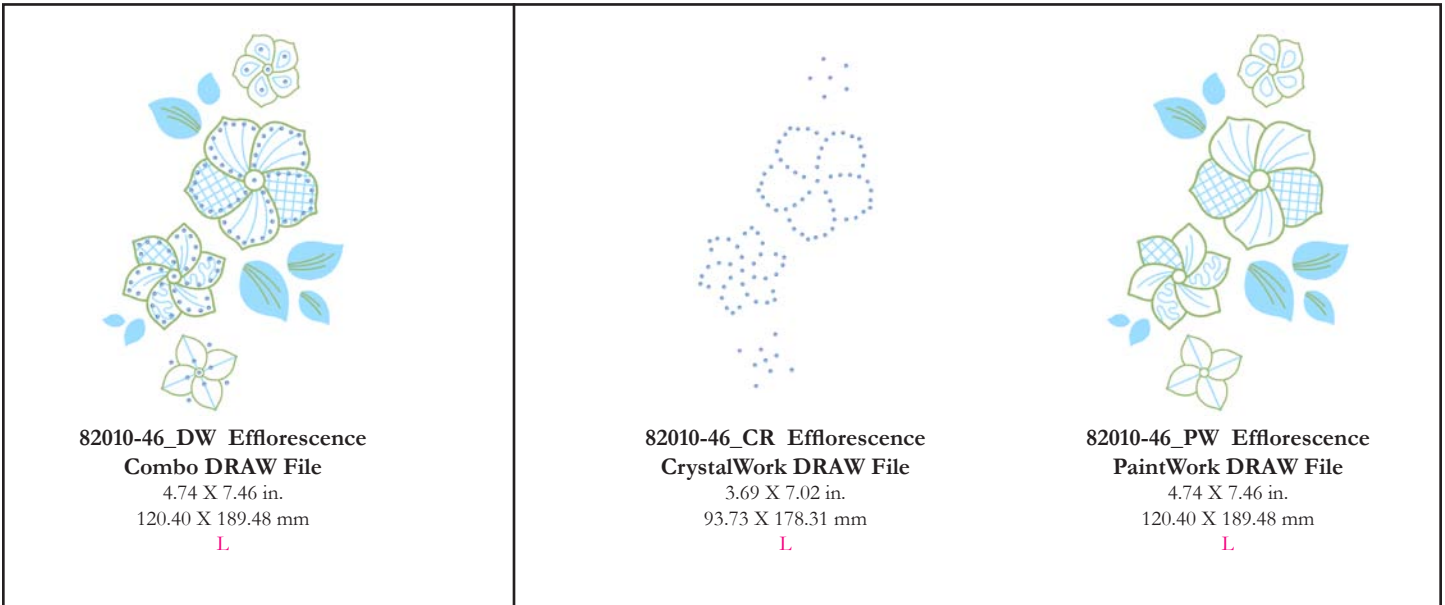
82010-46_DW Efflorescence
Combo DRAW File
4.74 X 7.46 in.
120.40 X 189.48 mm
L

82010-46_CR Efflorescence
CrystalWork DRAW File
3.69 X 7.02 in.
93.73 X 178.31 mm
L

82010-46_PW Efflorescence
PaintWork DRAW File
4.74 X 7.46 in.
120.40 X 189.48 mm
L